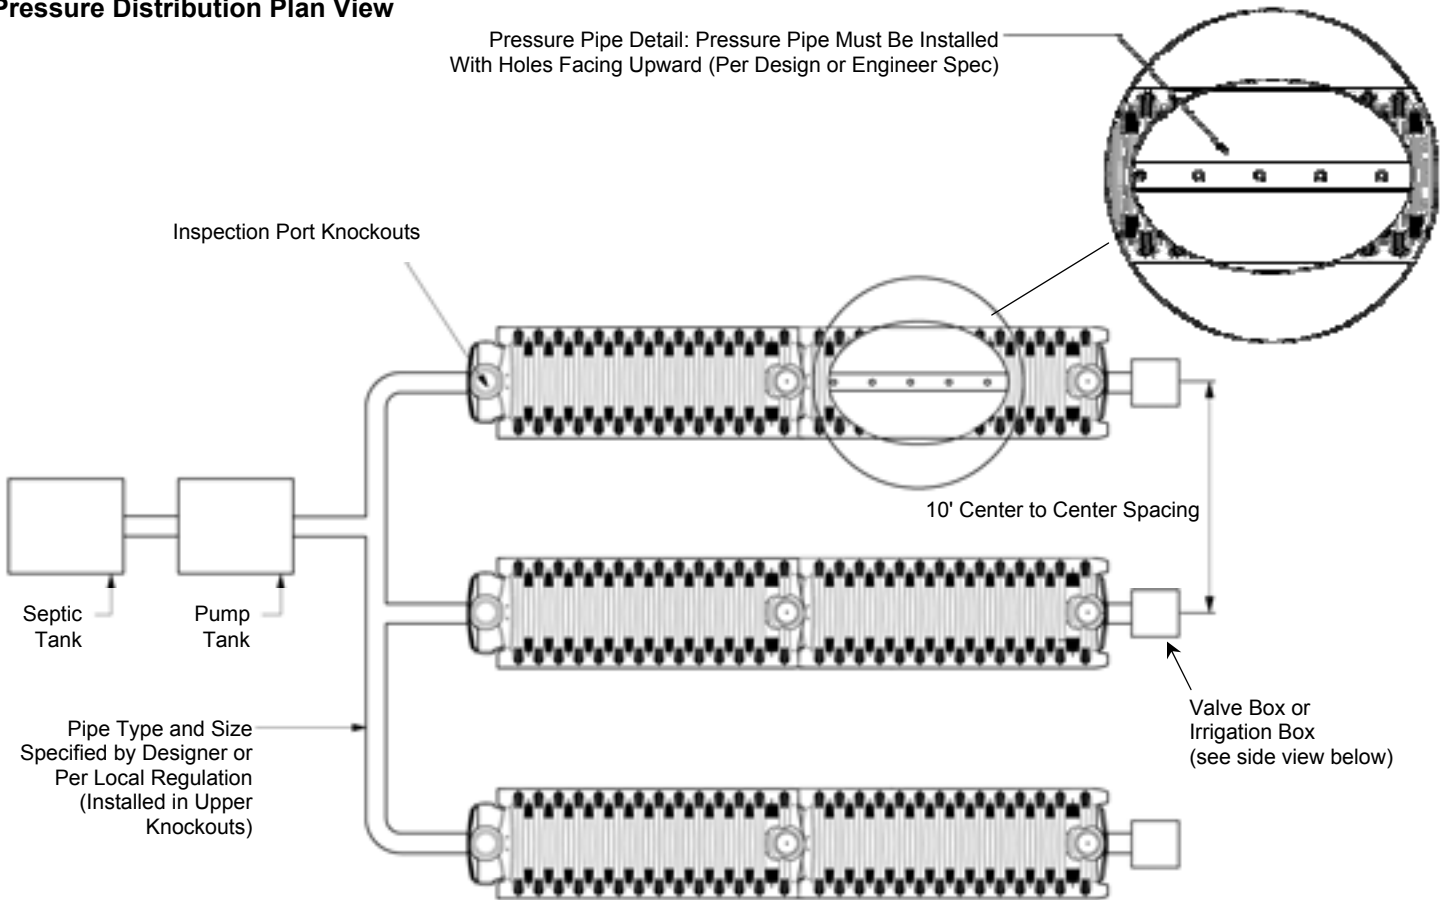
Pressure Distribution Plan View

Pressure Pipe Detail: Pressure Pipe Must Be Installed With Holes Facing Upward (Per Design or Engineer Spec)

Inspection Port Knockouts

10' Center to Center Spacing

Septic Tank

Pump Tank

Pipe Type and Size Specified by Designer or Per Local Regulation (Installed in Upper Knockouts)

Valve Box or Irrigation Box (see side view below)